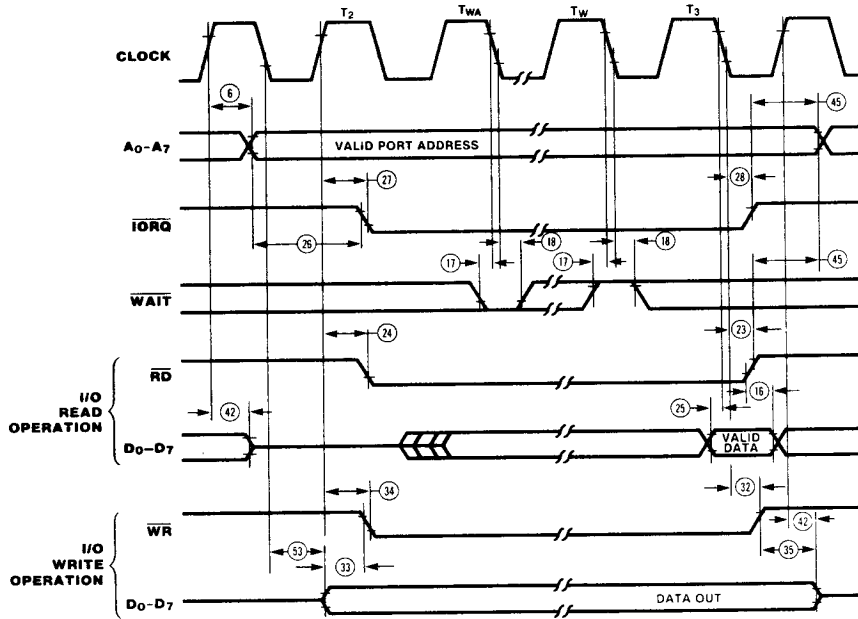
$T_2$ $T_{WA}$ $T_W$ $T_3$

CLOCK

6

45

$A_0$–$A_7$

VALID PORT ADDRESS

27

28

$\overline{IORQ}$

26

18

17

17

18

45

$\overline{WAIT}$

24

23

$\overline{RD}$

16

I/O READ OPERATION

42

25

$D_0$–$D_7$

VALID DATA

32

34

$\overline{WR}$

42

I/O WRITE OPERATION

53

33

35

$D_0$–$D_7$

DATA OUT